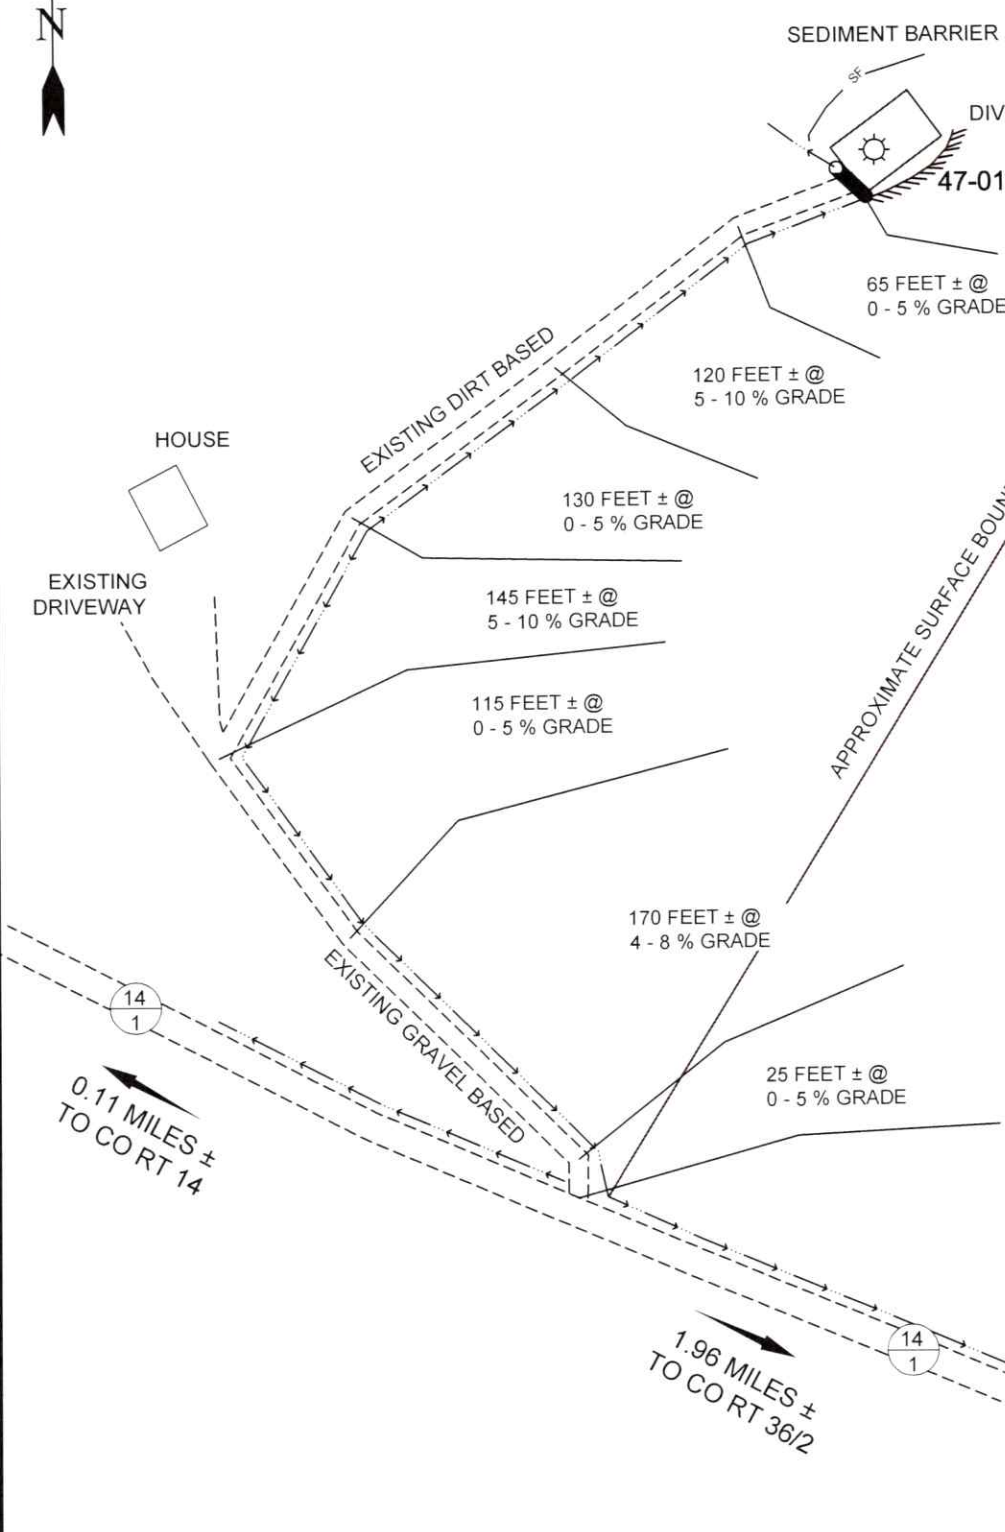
N

SEDIMENT BARRIER

SF

DIV

47-01

65 FEET ± @
0 - 5 % GRADE

120 FEET ± @
5 - 10 % GRADE

EXISTING DIRT BASED

HOUSE

130 FEET ± @
0 - 5 % GRADE

APPROXIMATE SURFACE BOUN

EXISTING
DRIVEWAY

145 FEET ± @
5 - 10 % GRADE

115 FEET ± @
0 - 5 % GRADE

170 FEET ± @
4 - 8 % GRADE

EXISTING GRAVEL BASED

$\frac{14}{1}$

25 FEET ± @
0 - 5 % GRADE

0.11 MILES ±
TO CO RT 14

$\frac{14}{1}$

1.96 MILES ±
TO CO RT 36/2